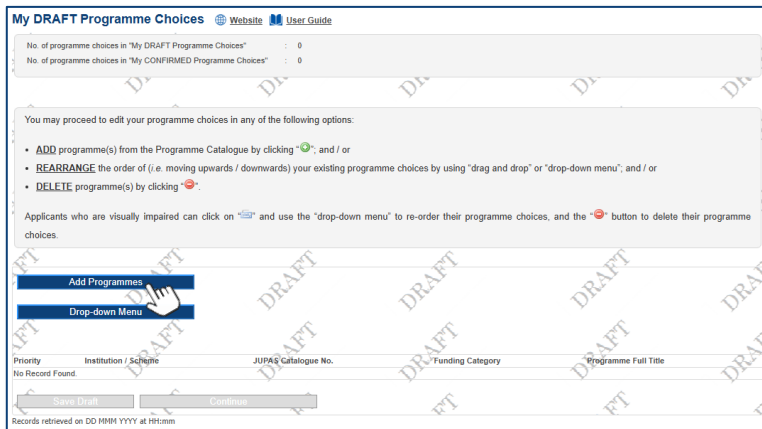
My DRAFT Programme Choices Website User Guide

No. of programme choices in "My DRAFT Programme Choices" : 0
No. of programme choices in "My CONFIRMED Programme Choices" : 0

You may proceed to edit your programme choices in any of the following options:

- ADD programme(s) from the Programme Catalogue by clicking " "; and / or
- REARRANGE the order of (i.e. moving upwards / downwards) your existing programme choices by using "drag and drop" or "drop-down menu"; and / or
- DELETE programme(s) by clicking " ".

Applicants who are visually impaired can click on " " and use the "drop-down menu" to re-order their programme choices, and the " " button to delete their programme choices.

Add Programmes

Drop-down Menu

| Priority | Institution / Scheme | JUPAS Catalogue No. | Funding Category | Programme Full Title |
|---|---|---|---|---|
| No Record Found. | | | | |

Save Draft Continue

Records retrieved on DD MMM YYYY at HH:mm

DRAFT DRAFT DRAFT DRAFT DRAFT DRAFT DRAFT DRAFT DRAFT DRAFT